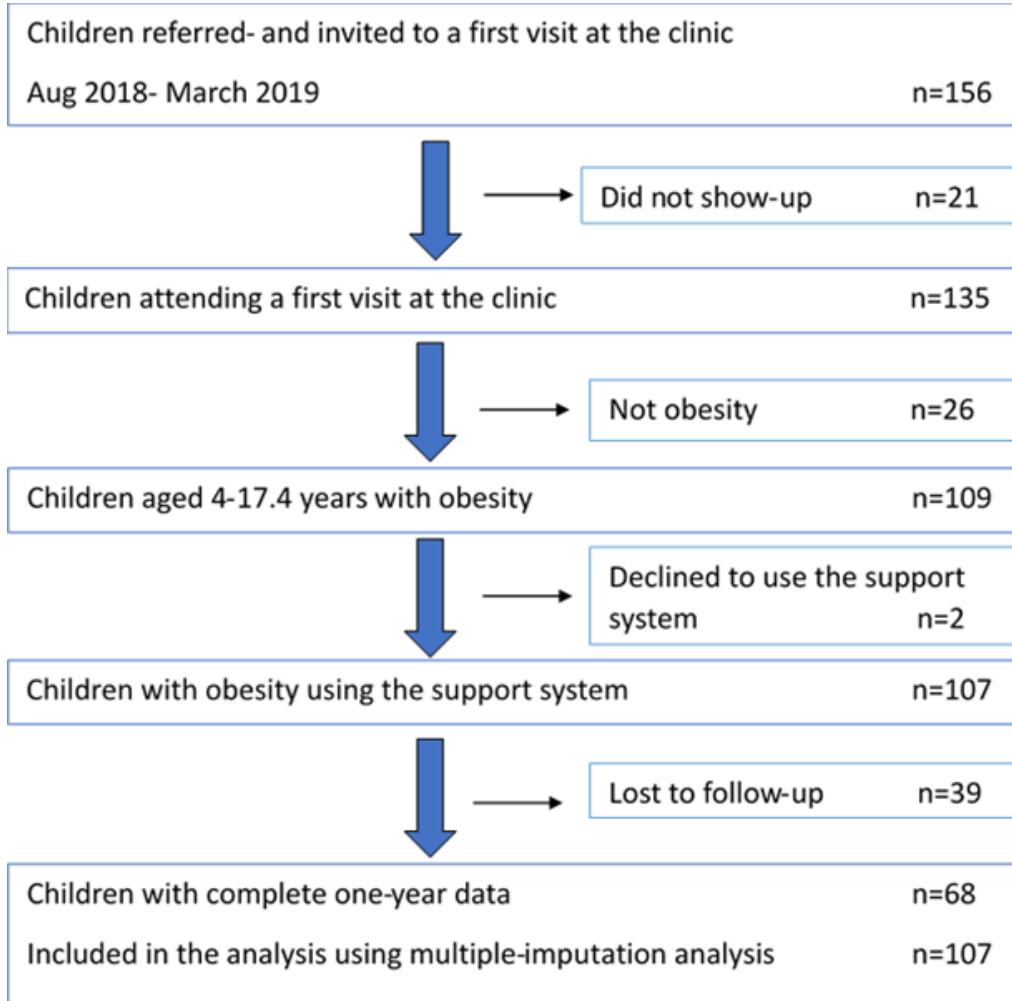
Children referred- and invited to a first visit at the clinic

Aug 2018- March 2019 n=156

Did not show-up n=21

Children attending a first visit at the clinic n=135

Not obesity n=26

Children aged 4-17.4 years with obesity n=109

Declined to use the support system n=2

Children with obesity using the support system n=107

Lost to follow-up n=39

Children with complete one-year data n=68

Included in the analysis using multiple-imputation analysis n=107